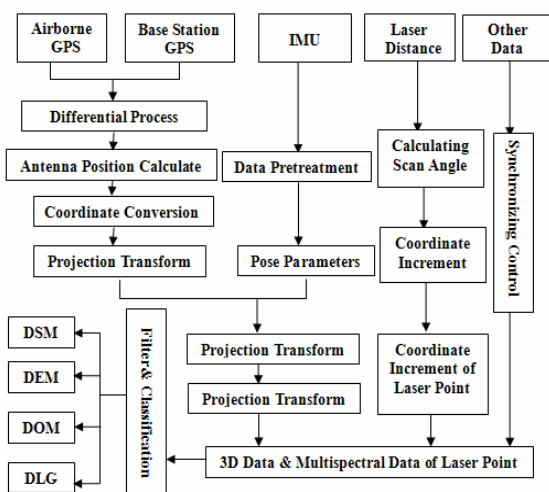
Airborne GPS

Base Station GPS

IMU

Laser Distance

Other Data

Differential Process

Antenna Position Calculate

Data Pretreatment

Calculating Scan Angle

Synchronizing Control

Coordinate Conversion

Coordinate Increment

Projection Transform

Pose Parameters

DSM

Filter& Classification

Projection Transform

Coordinate Increment of Laser Point

DEM

Projection Transform

DOM

DLG

3D Data & Multispectral Data of Laser Point